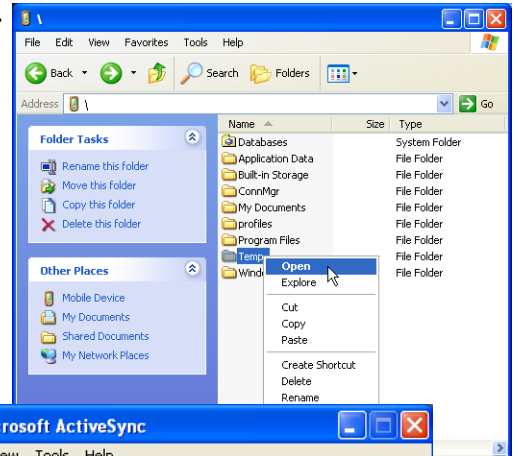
\

File Edit View Favorites Tools Help

Back Search Folders

Address \ Go

Folder Tasks

Rename this folder
Move this folder
Copy this folder
Delete this folder

Other Places

Mobile Device
My Documents
Shared Documents
My Network Places

| Name | Size | Type |
|---|---|---|
| Databases | | System Folder |
| Application Data | | File Folder |
| Built-in Storage | | File Folder |
| ConnMgr | | File Folder |
| My Documents | | File Folder |
| profiles | | File Folder |
| Program Files | | File Folder |
| Temp | | File Folder |
| Windo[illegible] | | File Folder |

Open
Explore
Cut
Copy
Paste
Create Shortcut
Delete
Rename

rosoft ActiveSync
ew Tools Help